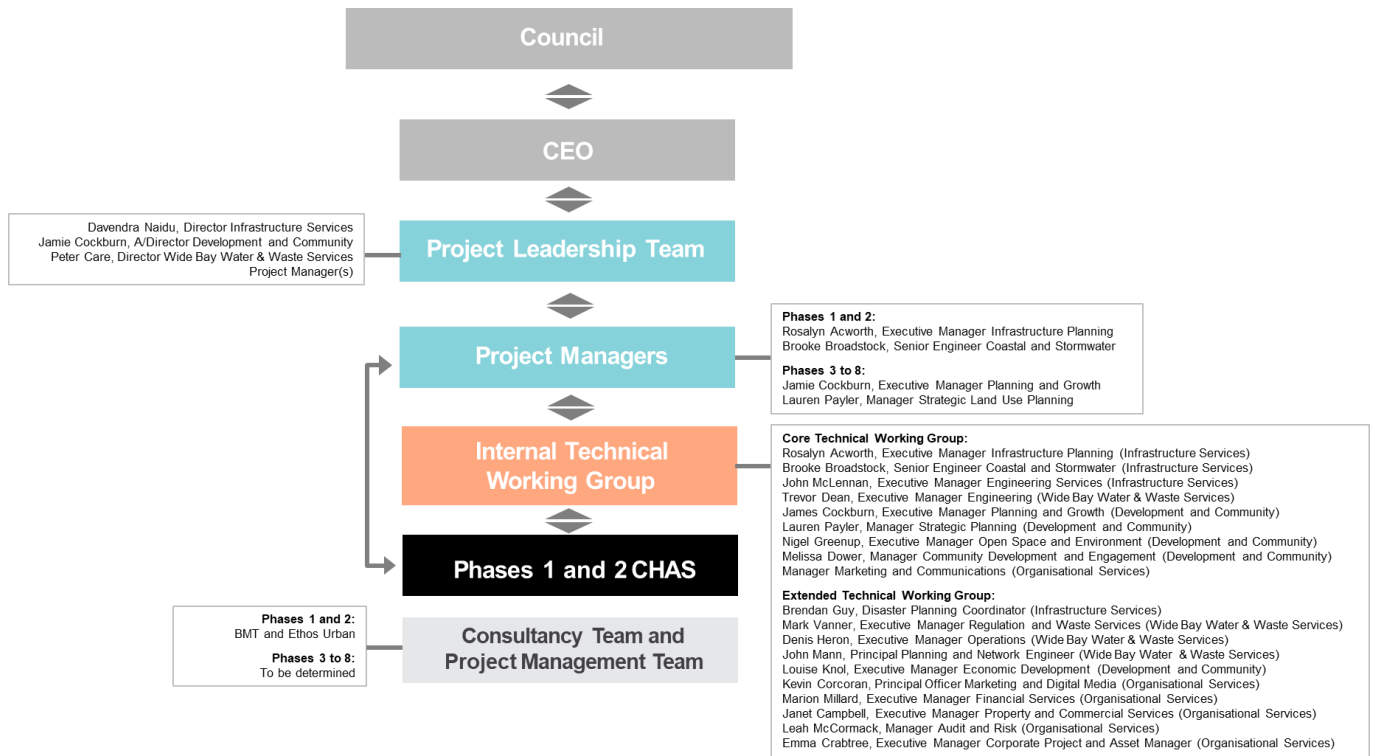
Council

CEO

Davendra Naidu, Director Infrastructure Services
Jamie Cockburn, A/Director Development and Community
Peter Care, Director Wide Bay Water & Waste Services
Project Manager(s)

Project Leadership Team

Project Managers

Phases 1 and 2:
Rosalyn Acworth, Executive Manager Infrastructure Planning
Brooke Broadstock, Senior Engineer Coastal and Stormwater

Phases 3 to 8:
Jamie Cockburn, Executive Manager Planning and Growth
Lauren Payler, Manager Strategic Land Use Planning

Internal Technical Working Group

Core Technical Working Group:
Rosalyn Acworth, Executive Manager Infrastructure Planning (Infrastructure Services)
Brooke Broadstock, Senior Engineer Coastal and Stormwater (Infrastructure Services)
John McLennan, Executive Manager Engineering Services (Infrastructure Services)
Trevor Dean, Executive Manager Engineering (Wide Bay Water & Waste Services)
James Cockburn, Executive Manager Planning and Growth (Development and Community)
Lauren Payler, Manager Strategic Planning (Development and Community)
Nigel Greenup, Executive Manager Open Space and Environment (Development and Community)
Melissa Dower, Manager Community Development and Engagement (Development and Community)
Manager Marketing and Communications (Organisational Services)

Extended Technical Working Group:
Brendan Guy, Disaster Planning Coordinator (Infrastructure Services)
Mark Vanner, Executive Manager Regulation and Waste Services (Wide Bay Water & Waste Services)
Denis Heron, Executive Manager Operations (Wide Bay Water & Waste Services)
John Mann, Principal Planning and Network Engineer (Wide Bay Water & Waste Services)
Louise Knol, Executive Manager Economic Development (Development and Community)
Kevin Corcoran, Principal Officer Marketing and Digital Media (Organisational Services)
Marion Millard, Executive Manager Financial Services (Organisational Services)
Janet Campbell, Executive Manager Property and Commercial Services (Organisational Services)
Leah McCormack, Manager Audit and Risk (Organisational Services)
Emma Crabtree, Executive Manager Corporate Project and Asset Manager (Organisational Services)

Phases 1 and 2 CHAS

Phases 1 and 2:
BMT and Ethos Urban

Phases 3 to 8:
To be determined

Consultancy Team and Project Management Team